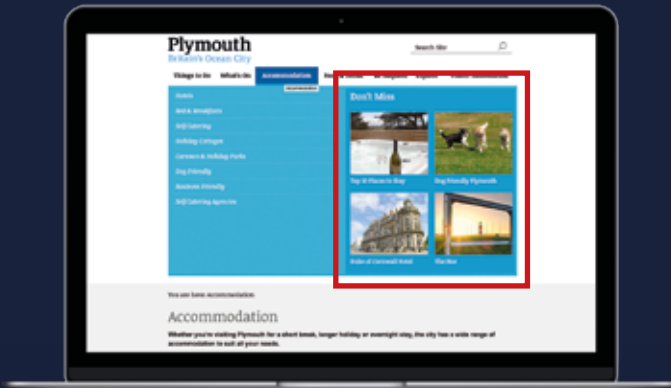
Plymouth
Britain's Ocean City

Search Site

Things to Do
What's On
Accommodation
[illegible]
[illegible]
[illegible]
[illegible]

Accommodation

Hotels
Bed & Breakfasts
Self Catering
Holiday Cottages
Caravan & Holiday Parks
Dog Friendly
Business Friendly
Self Catering Agencies

Don't Miss

Top 10 Places to Stay
Dog Friendly Plymouth
Duke of Cornwall Hotel
The Box

You are here: Accommodation

Accommodation

Whether you're visiting Plymouth for a short break, longer holiday or overnight stay, the city has a wide range of accommodation to suit all your needs.